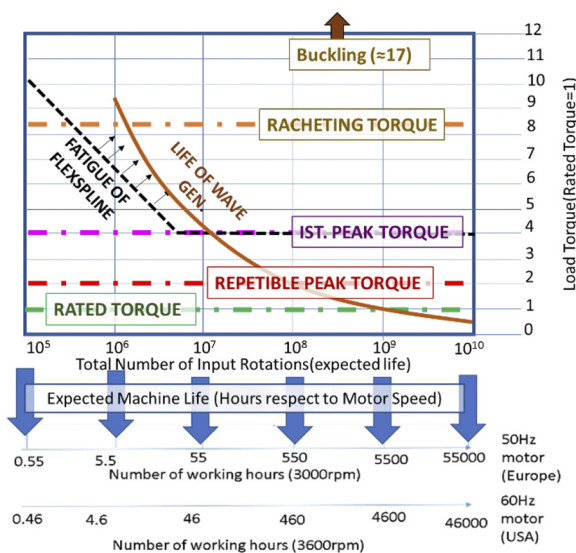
Buckling (≈17)

12
11
10
9
8
7
6
5
4
3
2
1
0

Load Torque(Rated Torque=1)

RACHETING TORQUE

FATIGUE OF FLEXSPLINE

LIFE OF WAVE GEN

IST. PEAK TORQUE

REPETIBLE PEAK TORQUE

RATED TORQUE

$10^5$ $10^6$ $10^7$ $10^8$ $10^9$ $10^{10}$

Total Number of Input Rotations(expected life)

Expected Machine Life (Hours respect to Motor Speed)

0.55 5.5 55 550 5500 55000

Number of working hours (3000rpm)

50Hz motor (Europe)

0.46 4.6 46 460 4600 46000

60Hz motor (USA)

Number of working hours (3600rpm)